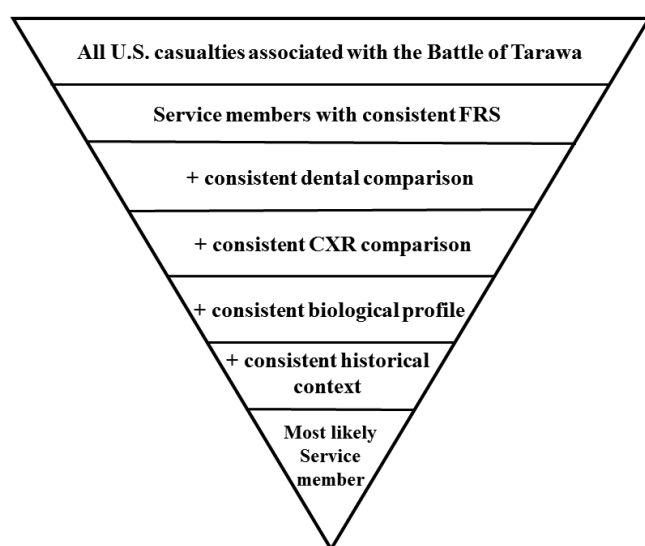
All U.S. casualties associated with the Battle of Tarawa

Service members with consistent FRS

+ consistent dental comparison

+ consistent CXR comparison

+ consistent biological profile

+ consistent historical context

Most likely Service member